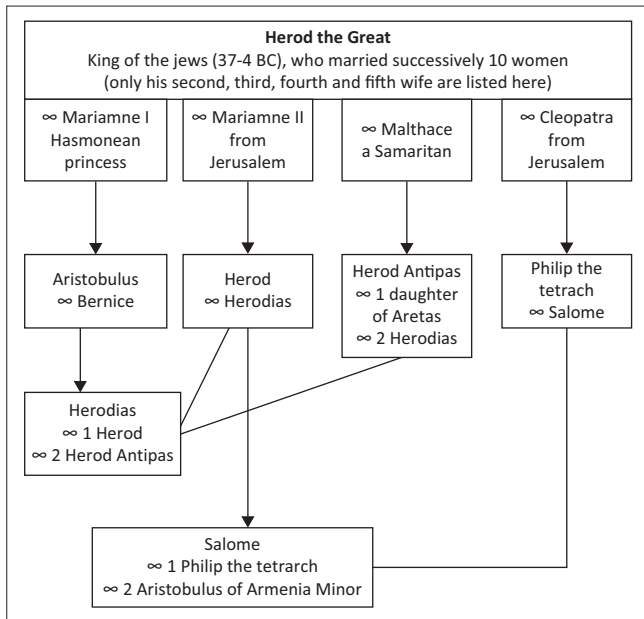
**Herod the Great**
King of the jews (37-4 BC), who married successively 10 women
(only his second, third, fourth and fifth wife are listed here)

∞ Mariamne I
Hasmonean
princess

∞ Mariamne II
from
Jerusalem

∞ Malthace
a Samaritan

∞ Cleopatra
from
Jerusalem

Aristobulus
∞ Bernice

Herod
∞ Herodias

Herod Antipas
∞ 1 daughter
of Aretas
∞ 2 Herodias

Philip the
tetrach
∞ Salome

Herodias
∞ 1 Herod
∞ 2 Herod Antipas

Salome
∞ 1 Philip the tetrarch
∞ 2 Aristobulus of Armenia Minor